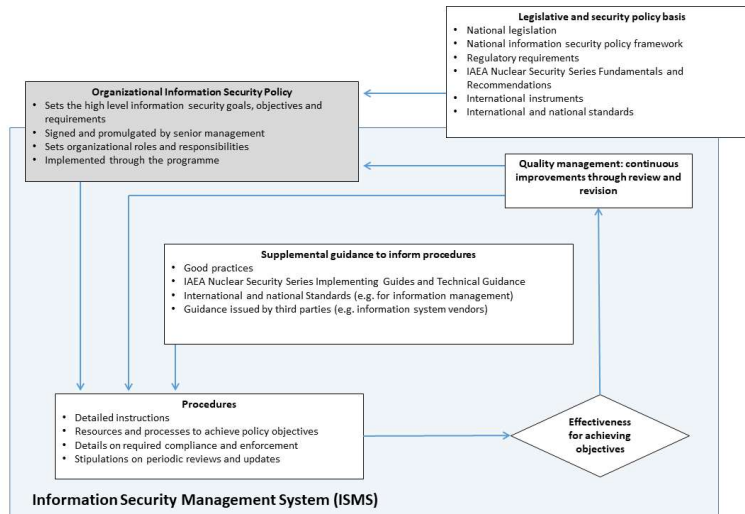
Legislative and security policy basis
- National legislation
- National information security policy framework
- Regulatory requirements
- IAEA Nuclear Security Series Fundamentals and Recommendations
- International instruments
- International and national standards

Organizational Information Security Policy
- Sets the high level information security goals, objectives and requirements
- Signed and promulgated by senior management
- Sets organizational roles and responsibilities
- Implemented through the programme

Quality management: continuous improvements through review and revision

Supplemental guidance to inform procedures
- Good practices
- IAEA Nuclear Security Series Implementing Guides and Technical Guidance
- International and national Standards (e.g. for information management)
- Guidance issued by third parties (e.g. information system vendors)

Procedures
- Detailed instructions
- Resources and processes to achieve policy objectives
- Details on required compliance and enforcement
- Stipulations on periodic reviews and updates

Effectiveness for achieving objectives

Information Security Management System (ISMS)